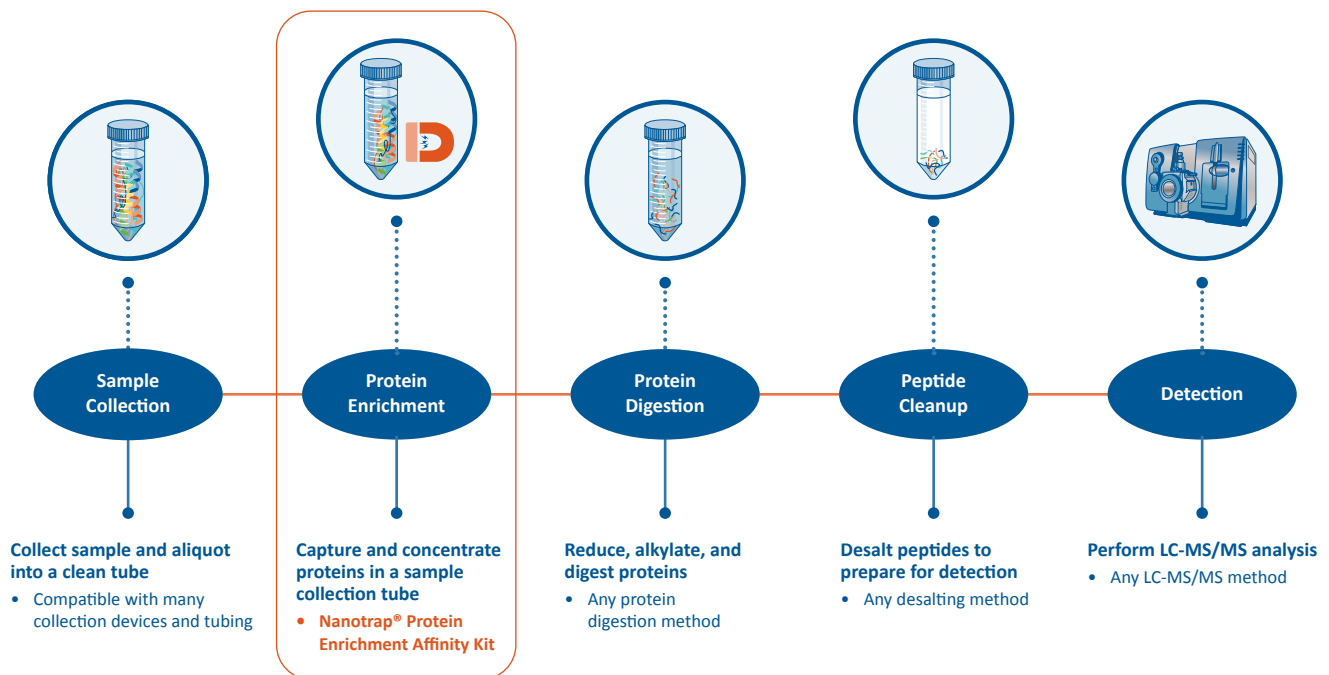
Sample Collection

Collect sample and aliquot into a clean tube

- Compatible with many collection devices and tubing

Protein Enrichment

Capture and concentrate proteins in a sample collection tube

- Nanotrap® Protein Enrichment Affinity Kit

Protein Digestion

Reduce, alkylate, and digest proteins

- Any protein digestion method

Peptide Cleanup

Desalt peptides to prepare for detection

- Any desalting method

Detection

Perform LC-MS/MS analysis

- Any LC-MS/MS method